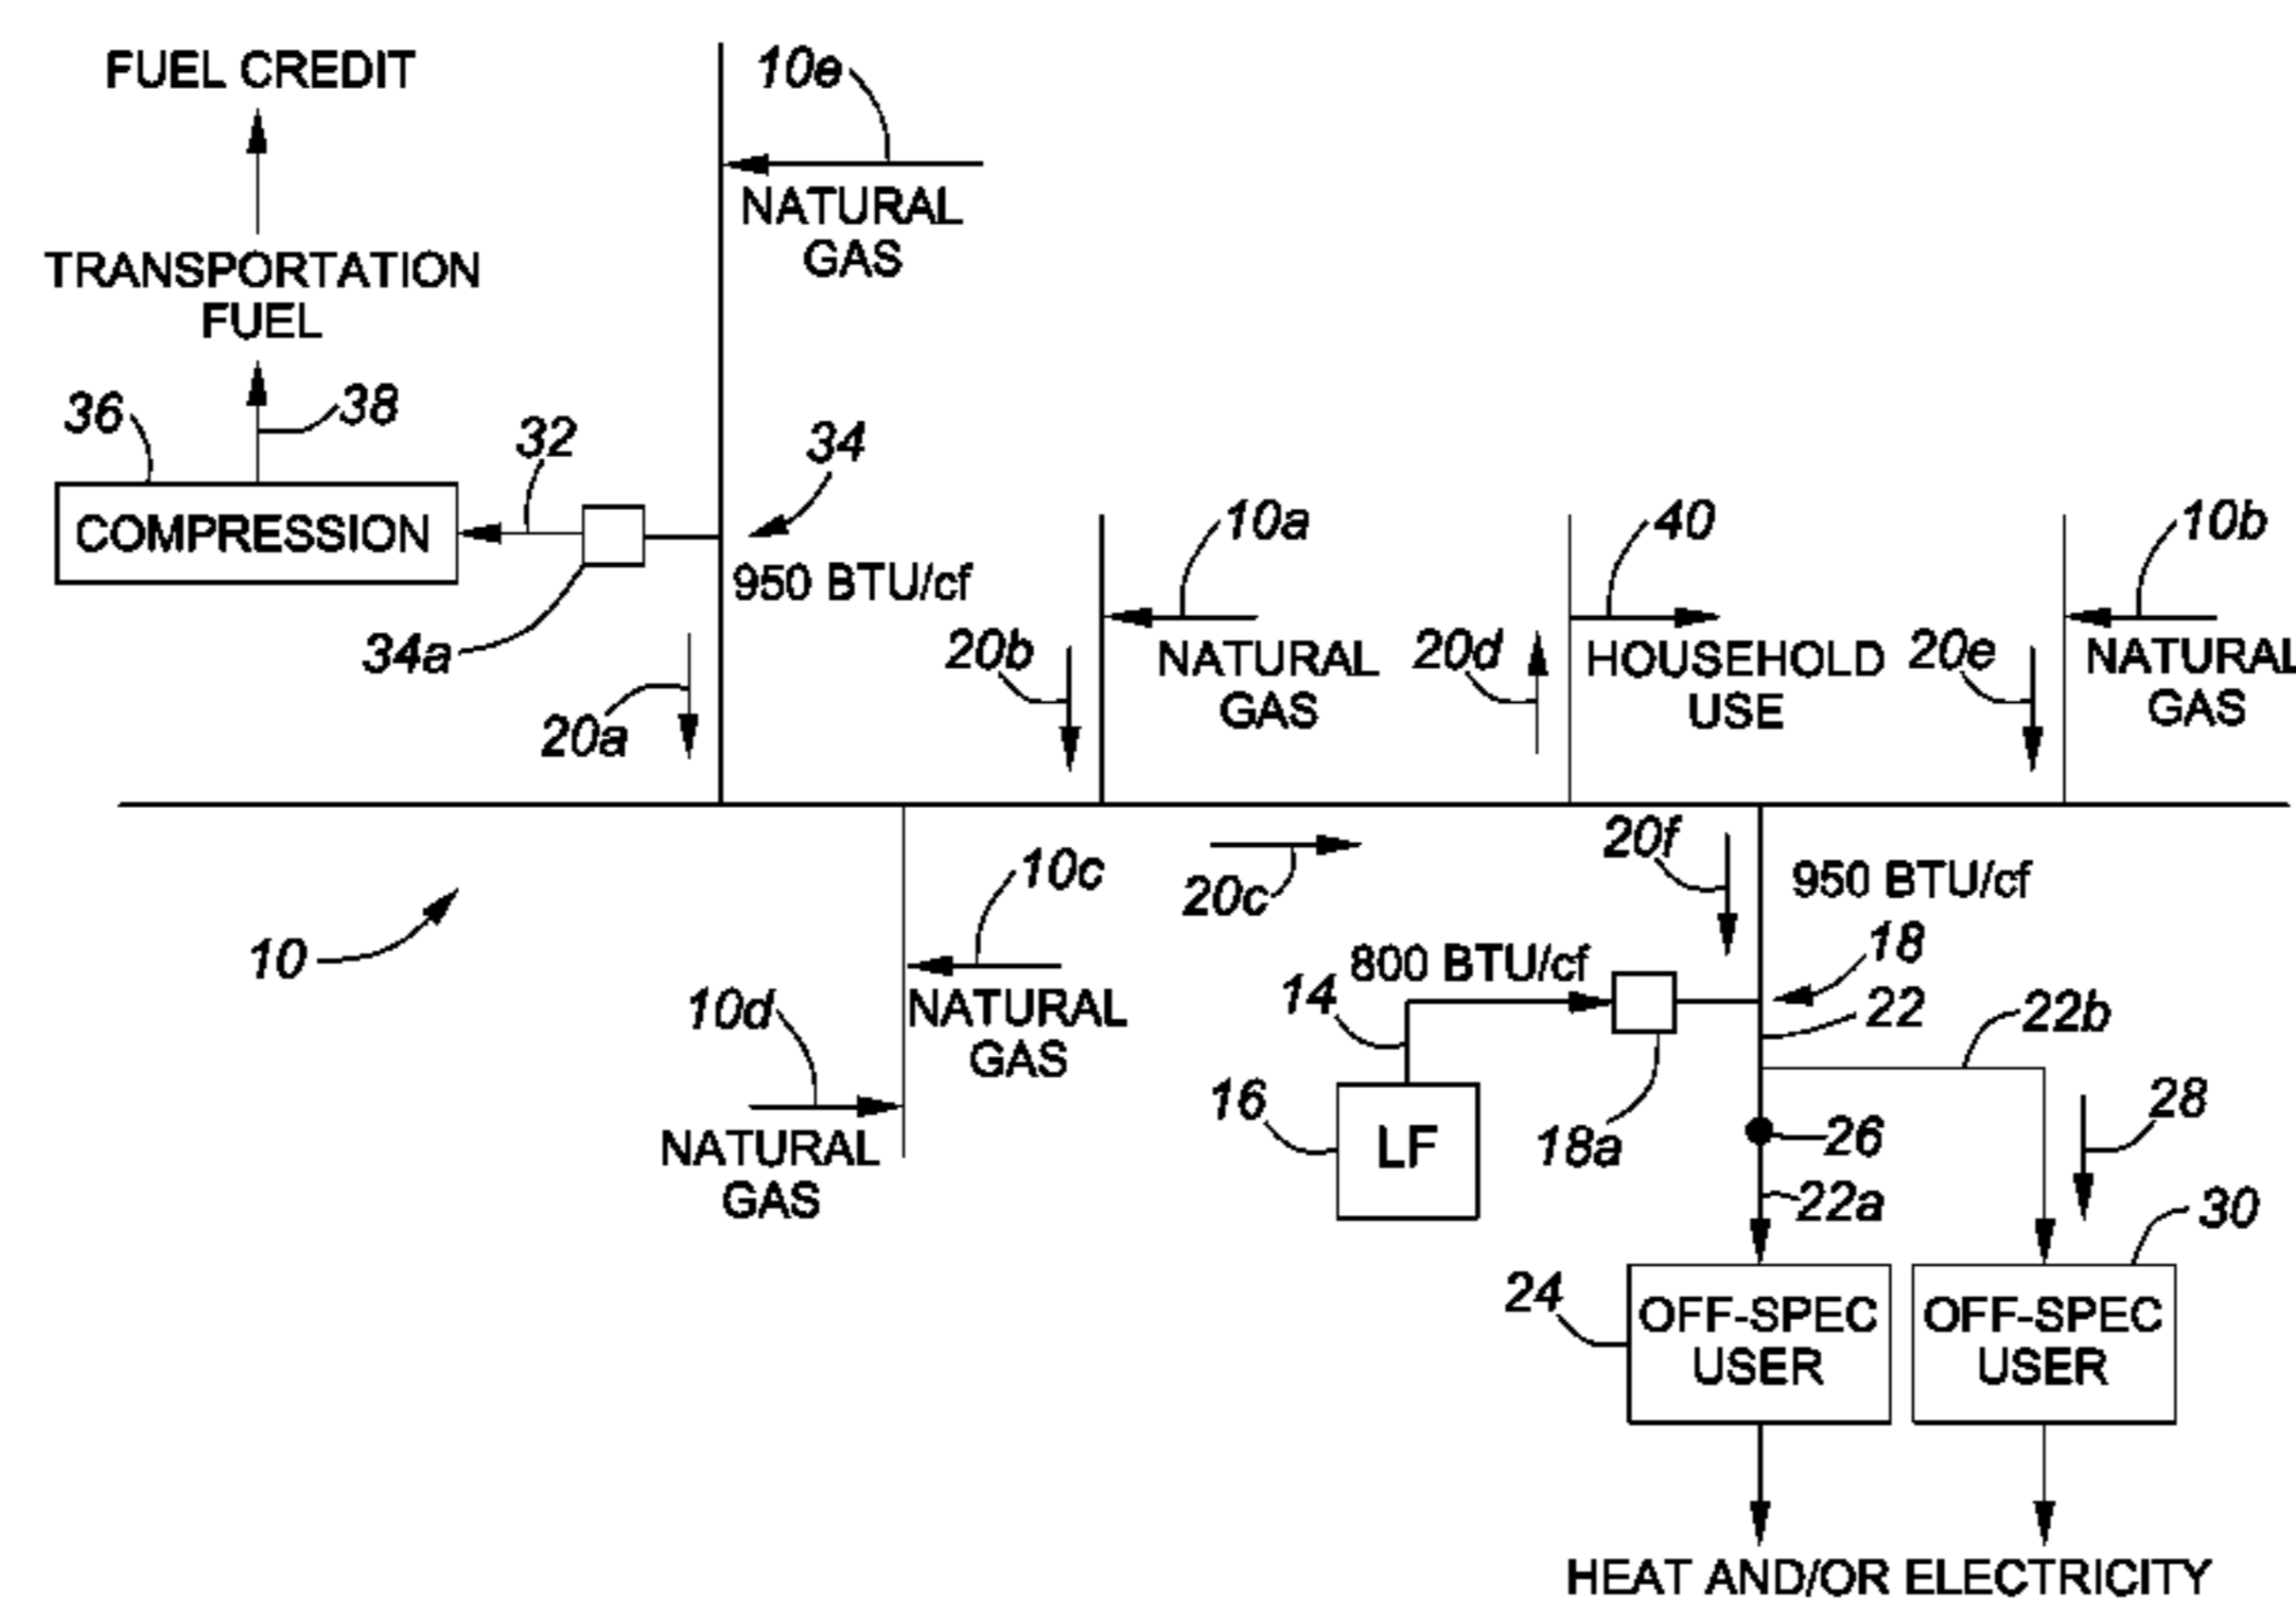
FUEL CREDIT
10e
NATURAL GAS
TRANSPORTATION FUEL
36
38
32
34
COMPRESSION
950 BTU/cf
10a
40
10b
34a
20b
NATURAL GAS
20d
HOUSEHOLD USE
20e
NATURAL GAS
20a
20f
950 BTU/cf
10c
20c
10
800 BTU/cf
18
10d
NATURAL GAS
14
22
22b
NATURAL GAS
16
LF
18a
26
28
22a
30
24
OFF-SPEC USER
OFF-SPEC USER
HEAT AND/OR ELECTRICITY